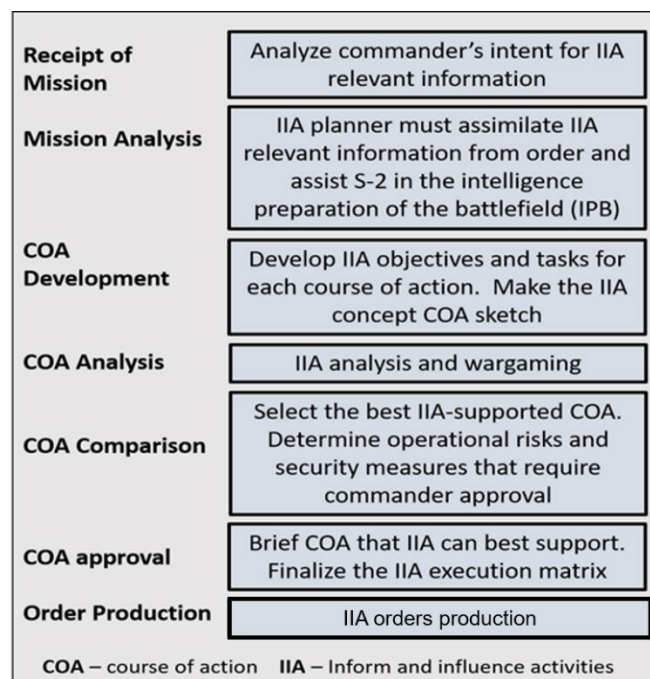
Receipt of Mission

Analyze commander's intent for IIA relevant information

Mission Analysis

IIA planner must assimilate IIA relevant information from order and assist S-2 in the intelligence preparation of the battlefield (IPB)

COA Development

Develop IIA objectives and tasks for each course of action. Make the IIA concept COA sketch

COA Analysis

IIA analysis and wargaming

COA Comparison

Select the best IIA-supported COA. Determine operational risks and security measures that require commander approval

COA approval

Brief COA that IIA can best support. Finalize the IIA execution matrix

Order Production

IIA orders production

COA – course of action IIA – Inform and influence activities